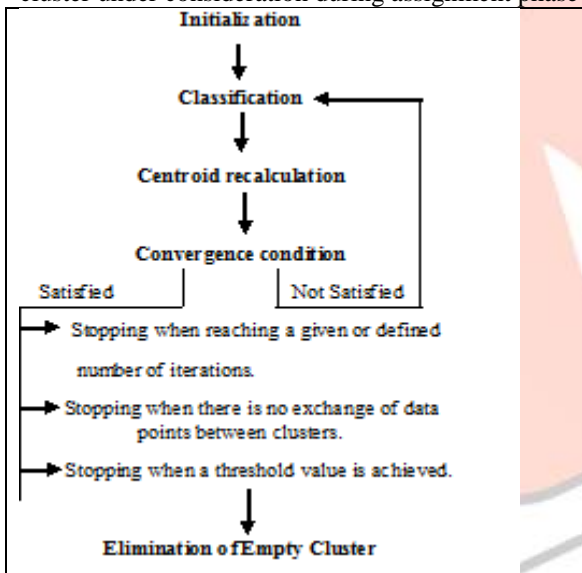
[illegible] cluster under consideration during assignment phase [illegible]

Initialization

Classification

Centroid recalculation

Convergence condition

Satisfied

Not Satisfied

Stopping when reaching a given or defined number of iterations.

Stopping when there is no exchange of data points between clusters.

Stopping when a threshold value is achieved.

Elimination of Empty Cluster